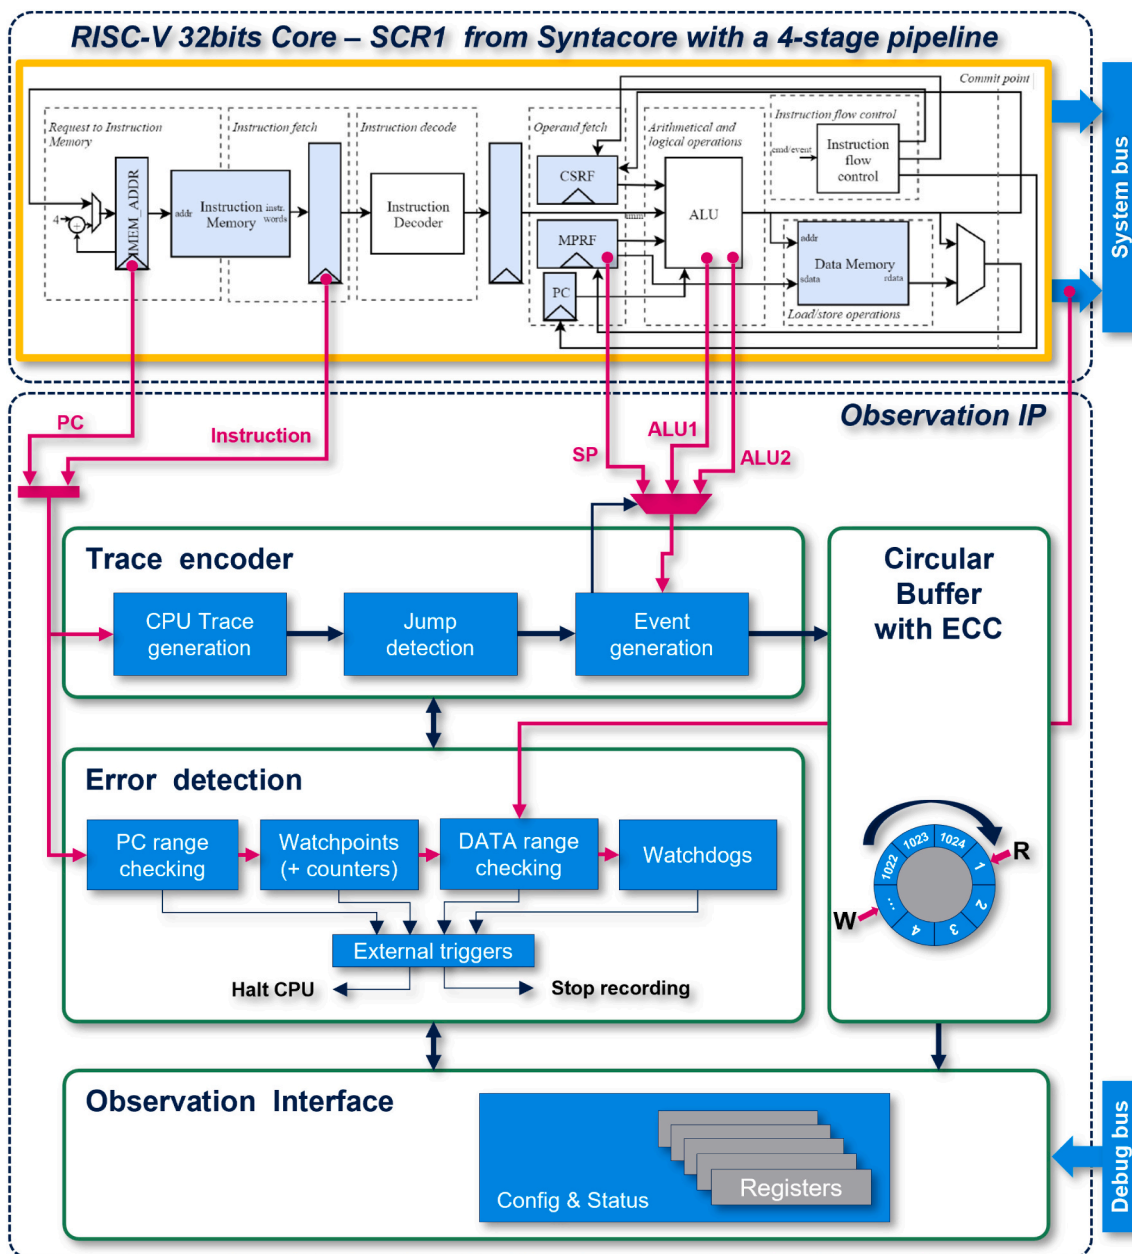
RISC-V 32bits Core – SCR1 from Syntacore with a 4-stage pipeline

Commit point

Request to Instruction Memory

Instruction fetch

Instruction decode

Operand fetch

Arithmetical and logical operations

Instruction flow control

4

+

MEM_ADDR

addr

Instruction Memory

instr. words

Instruction Decoder

CSRF

MPRF

PC

imm

ALU

cmd/event

Instruction flow control

addr

Data Memory

sdata

rdata

Load/store operations

System bus

Observation IP

PC

Instruction

SP

ALU1

ALU2

Trace encoder

CPU Trace generation

Jump detection

Event generation

Circular Buffer with ECC

Error detection

PC range checking

Watchpoints (+ counters)

DATA range checking

Watchdogs

1023

1024

1

R

1022

...

2

W

4

3

External triggers

Halt CPU

Stop recording

Observation Interface

Config & Status

Registers

Debug bus